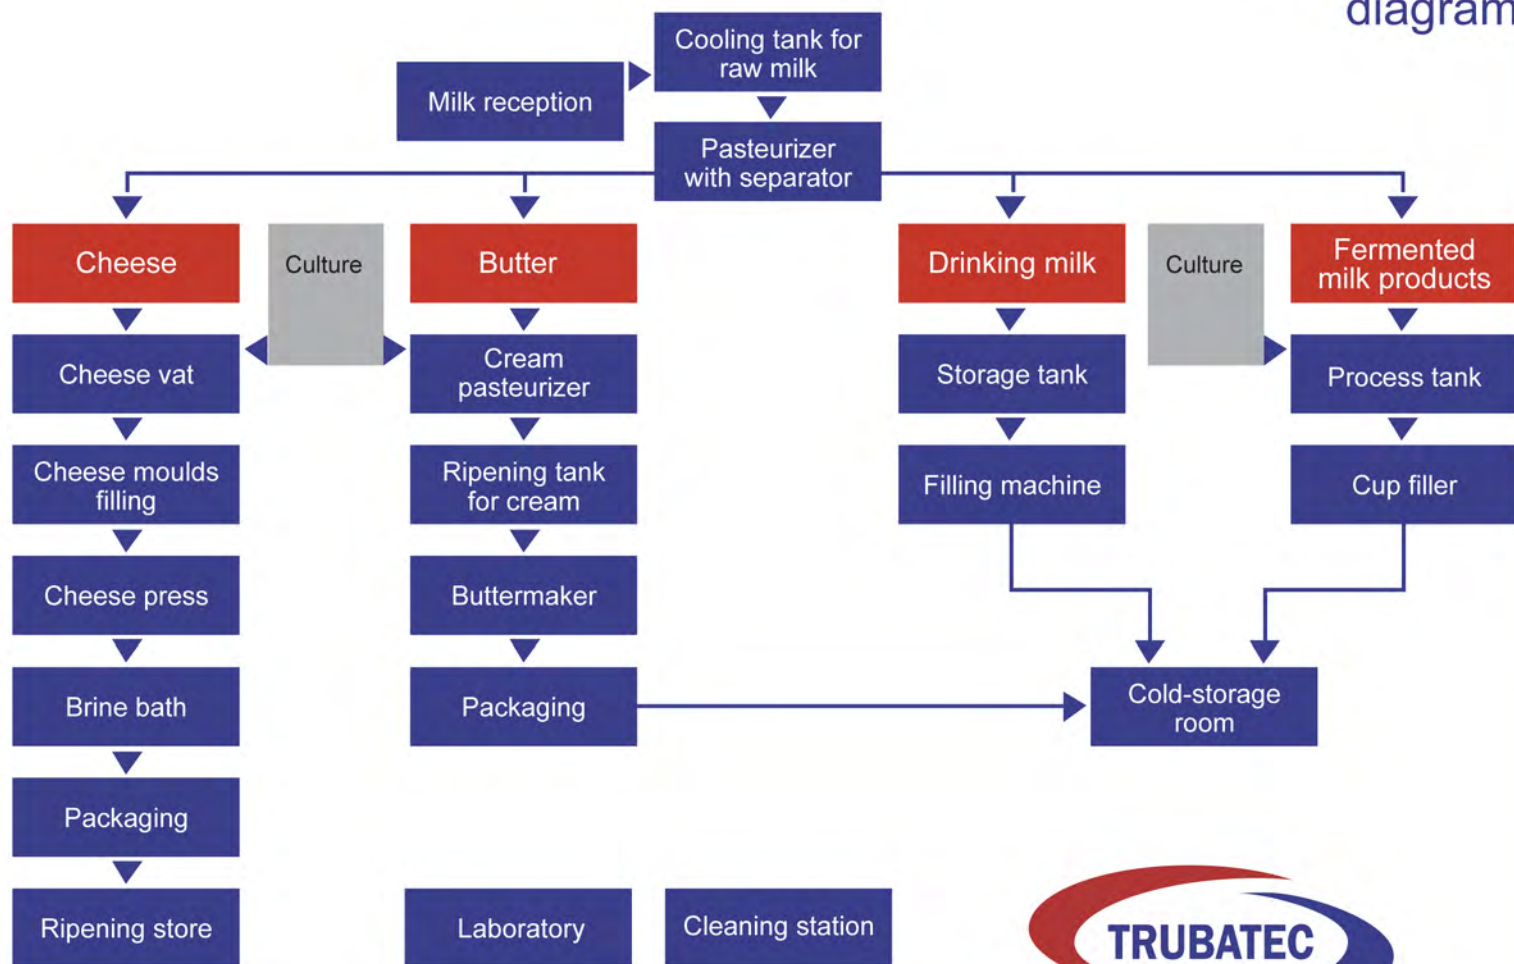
diagram

Milk reception

Cooling tank for raw milk

Pasteurizer with separator

Cheese

Culture

Butter

Drinking milk

Culture

Fermented milk products

Cheese vat

Cream pasteurizer

Storage tank

Process tank

Cheese moulds filling

Ripening tank for cream

Filling machine

Cup filler

Cheese press

Buttermaker

Brine bath

Packaging

Cold-storage room

Packaging

Ripening store

Laboratory

Cleaning station

TRUBATEC